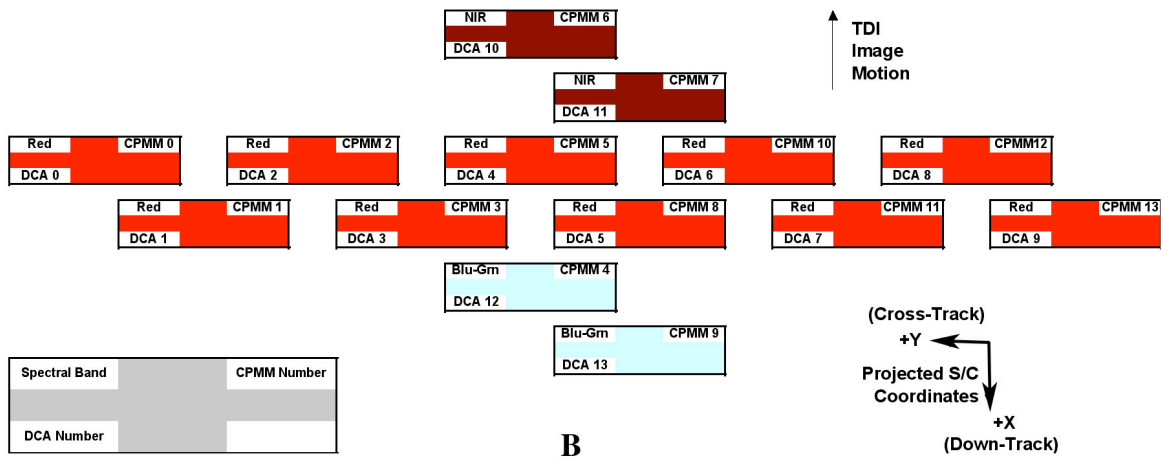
NIR CPMM 6
DCA 10

TDI
Image
Motion

NIR CPMM 7
DCA 11

Red CPMM 0
DCA 0

Red CPMM 2
DCA 2

Red CPMM 5
DCA 4

Red CPMM 10
DCA 6

Red CPMM12
DCA 8

Red CPMM 1
DCA 1

Red CPMM 3
DCA 3

Red CPMM 8
DCA 5

Red CPMM 11
DCA 7

Red CPMM 13
DCA 9

Blu-Grn CPMM 4
DCA 12

Blu-Grn CPMM 9
DCA 13

(Cross-Track)
+Y
Projected S/C
Coordinates
+X
(Down-Track)

Spectral Band CPMM Number
DCA Number

B